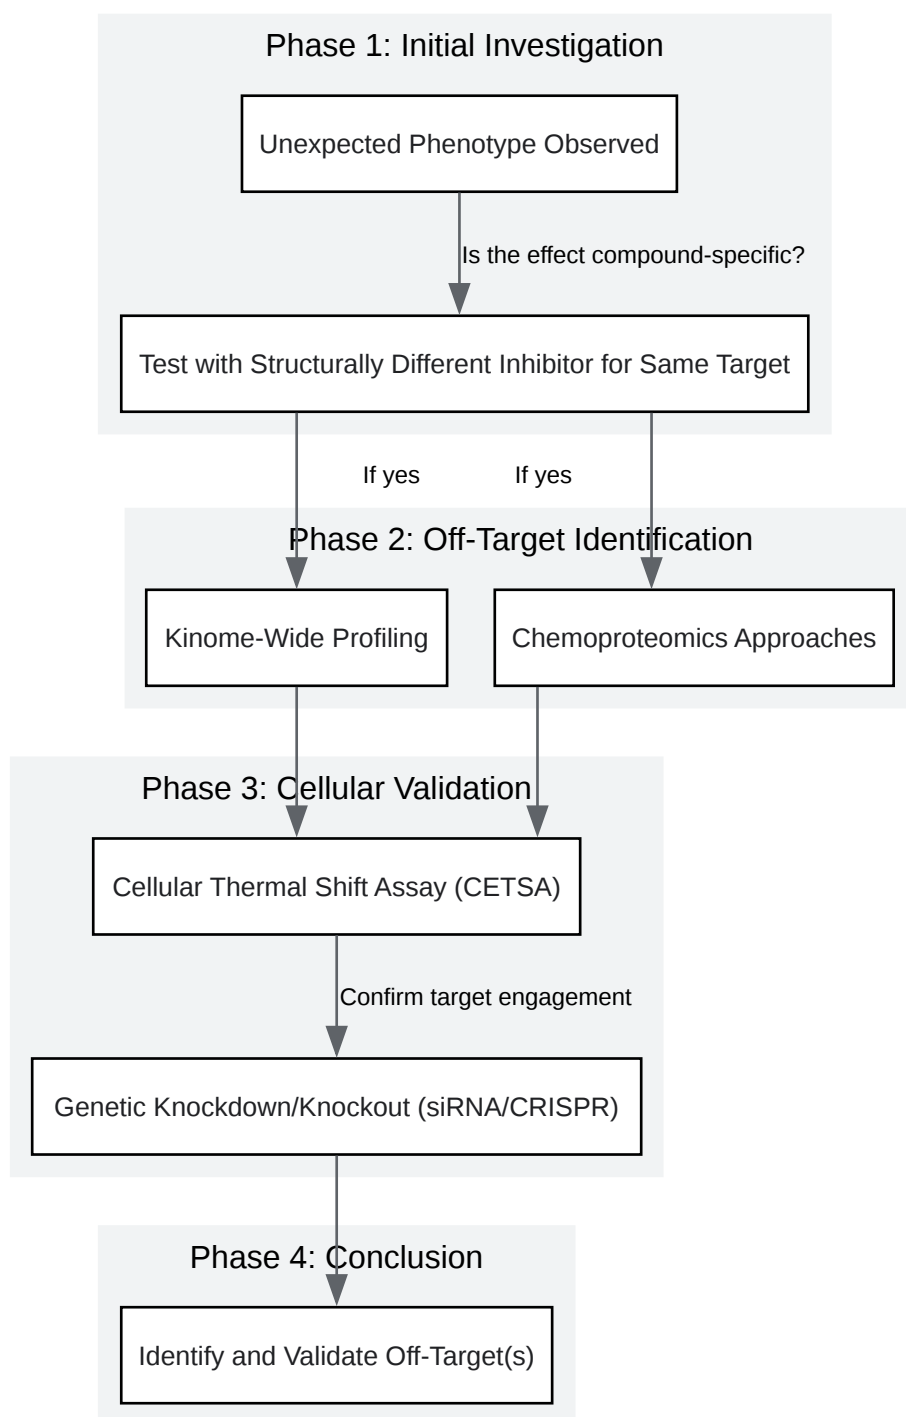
Phase 1: Initial Investigation

Unexpected Phenotype Observed

Is the effect compound-specific?

Test with Structurally Different Inhibitor for Same Target

If yes

If yes

Phase 2: Off-Target Identification

Kinome-Wide Profiling

Chemoproteomics Approaches

Phase 3: Cellular Validation

Cellular Thermal Shift Assay (CETSA)

Confirm target engagement

Genetic Knockdown/Knockout (siRNA/CRISPR)

Phase 4: Conclusion

Identify and Validate Off-Target(s)